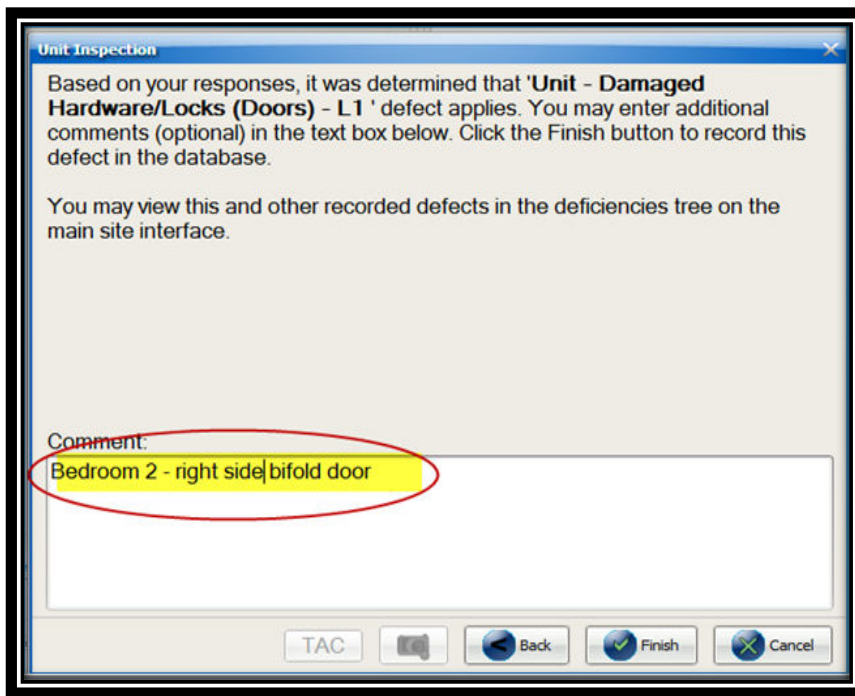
Unit Inspection

Based on your responses, it was determined that '**Unit - Damaged Hardware/Locks (Doors) - L1** ' defect applies. You may enter additional comments (optional) in the text box below. Click the Finish button to record this defect in the database.

You may view this and other recorded defects in the deficiencies tree on the main site interface.

Comment:

Bedroom 2 - right side bifold door

TAC

Back

Finish

Cancel